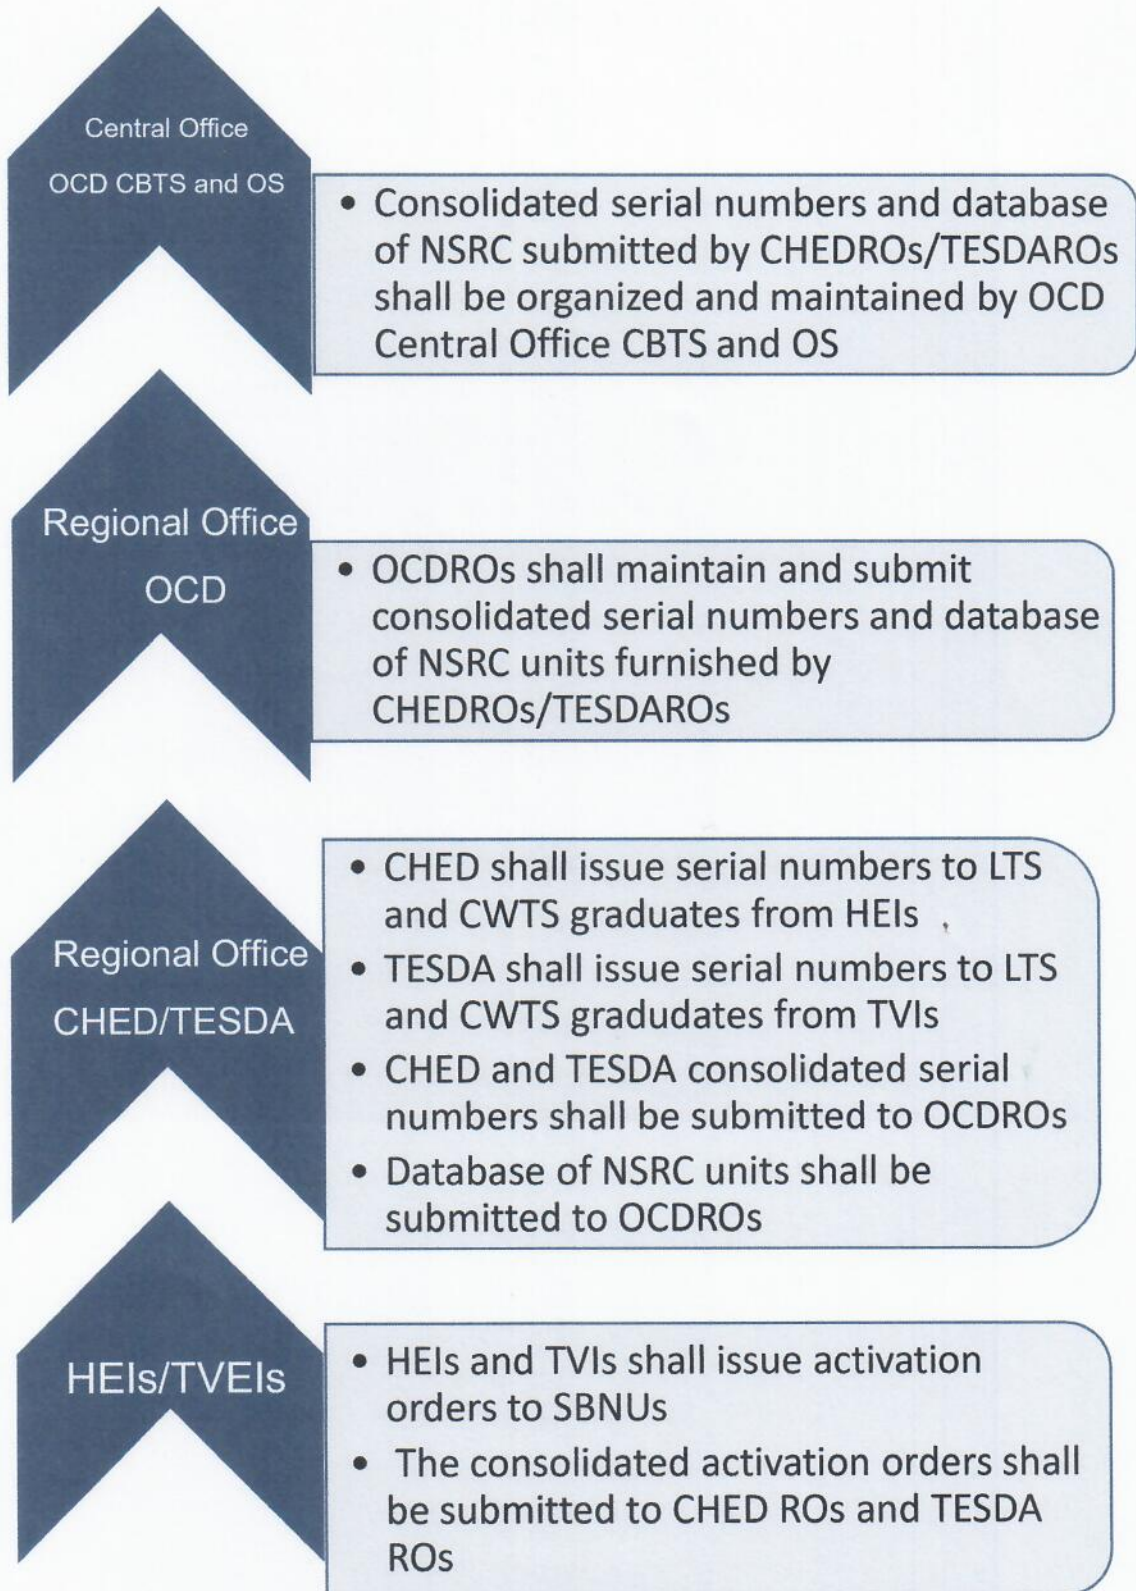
Central Office

OCD CBTS and OS

• Consolidated serial numbers and database of NSRC submitted by CHEDROs/TESDAROs shall be organized and maintained by OCD Central Office CBTS and OS

Regional Office

OCD

• OCDROs shall maintain and submit consolidated serial numbers and database of NSRC units furnished by CHEDROs/TESDAROs

Regional Office

CHED/TESDA

• CHED shall issue serial numbers to LTS and CWTS graduates from HEIs
• TESDA shall issue serial numbers to LTS and CWTS gradudates from TVIs
• CHED and TESDA consolidated serial numbers shall be submitted to OCDROs
• Database of NSRC units shall be submitted to OCDROs

HEIs/TVEIs

• HEIs and TVIs shall issue activation orders to SBNUs
• The consolidated activation orders shall be submitted to CHED ROs and TESDA ROs